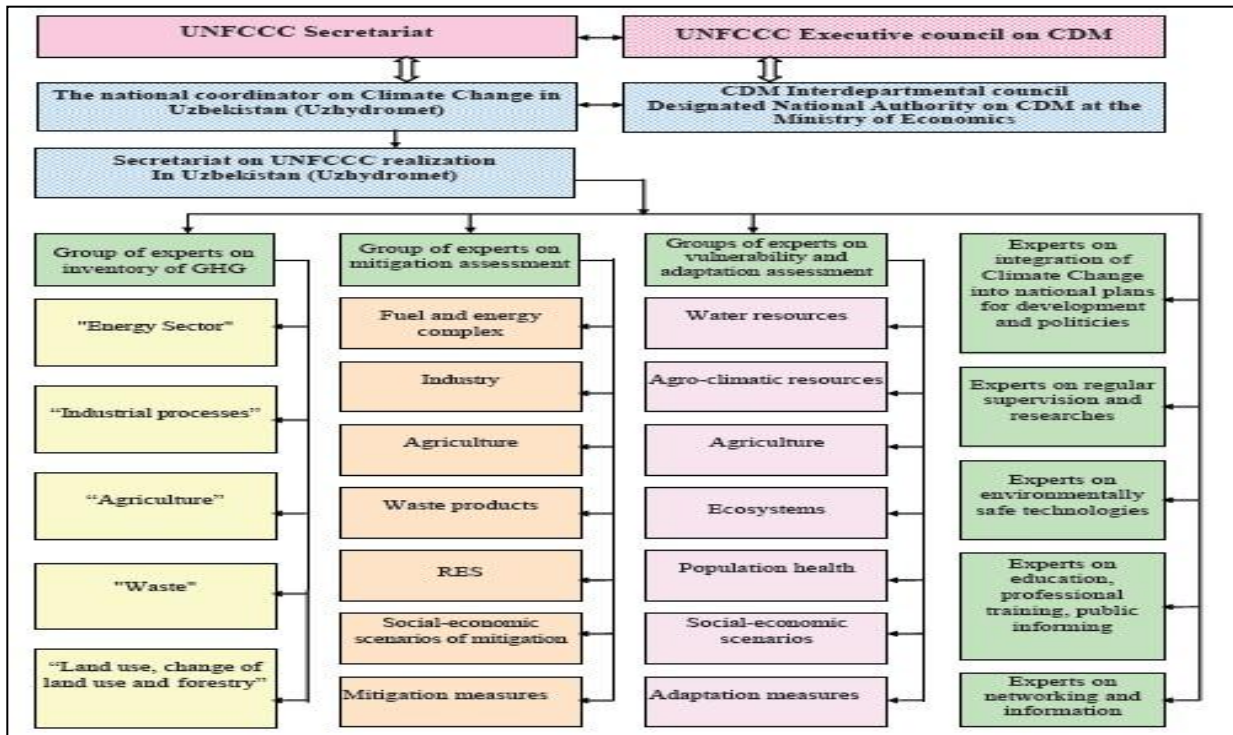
UNFCCC Secretariat

UNFCCC Executive council on CDM

The national coordinator on Climate Change in Uzbekistan (Uzhydromet)

CDM Interdepartmental council Designated National Authority on CDM at the Ministry of Economics

Secretariat on UNFCCC realization In Uzbekistan (Uzhydromet)

Group of experts on inventory of GHG

"Energy Sector"

"Industrial processes"

"Agriculture"

"Waste"

"Land use, change of land use and forestry"

Group of experts on mitigation assessment

Fuel and energy complex

Industry

Agriculture

Waste products

RES

Social-economic scenarios of mitigation

Mitigation measures

Groups of experts on vulnerability and adaptation assessment

Water resources

Agro-climatic resources

Agriculture

Ecosystems

Population health

Social-economic scenarios

Adaptation measures

Experts on integration of Climate Change into national plans for development and politicies

Experts on regular supervision and researches

Experts on environmentally safe technologies

Experts on education, professional training, public informing

Experts on networking and information